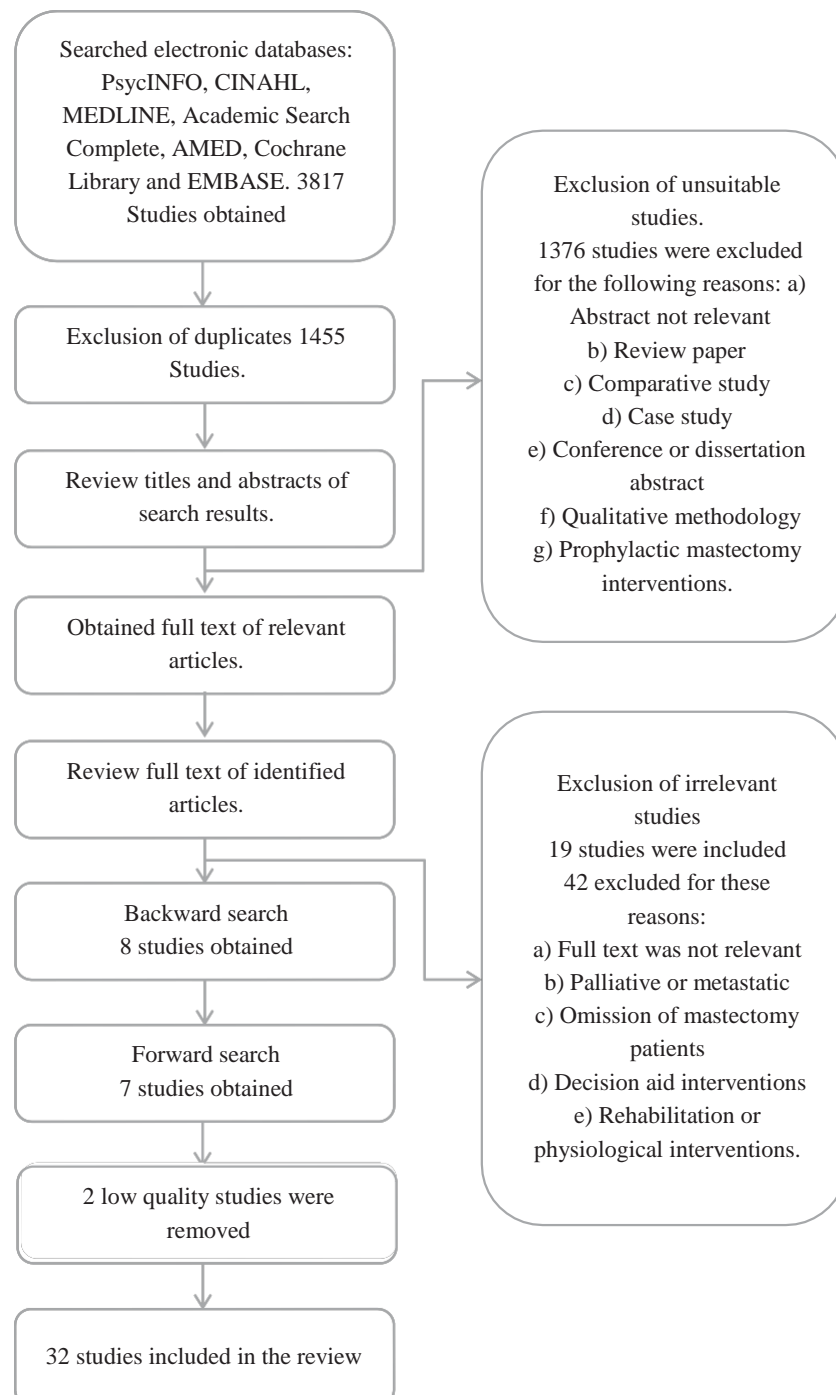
Searched electronic databases: PsycINFO, CINAHL, MEDLINE, Academic Search Complete, AMED, Cochrane Library and EMBASE. 3817 Studies obtained

Exclusion of duplicates 1455 Studies.

Review titles and abstracts of search results.

Obtained full text of relevant articles.

Review full text of identified articles.

Backward search
8 studies obtained

Forward search
7 studies obtained

2 low quality studies were removed

32 studies included in the review

Exclusion of unsuitable studies.
1376 studies were excluded for the following reasons: a) Abstract not relevant
b) Review paper
c) Comparative study
d) Case study
e) Conference or dissertation abstract
f) Qualitative methodology
g) Prophylactic mastectomy interventions.

Exclusion of irrelevant studies
19 studies were included
42 excluded for these reasons:
a) Full text was not relevant
b) Palliative or metastatic
c) Omission of mastectomy patients
d) Decision aid interventions
e) Rehabilitation or physiological interventions.